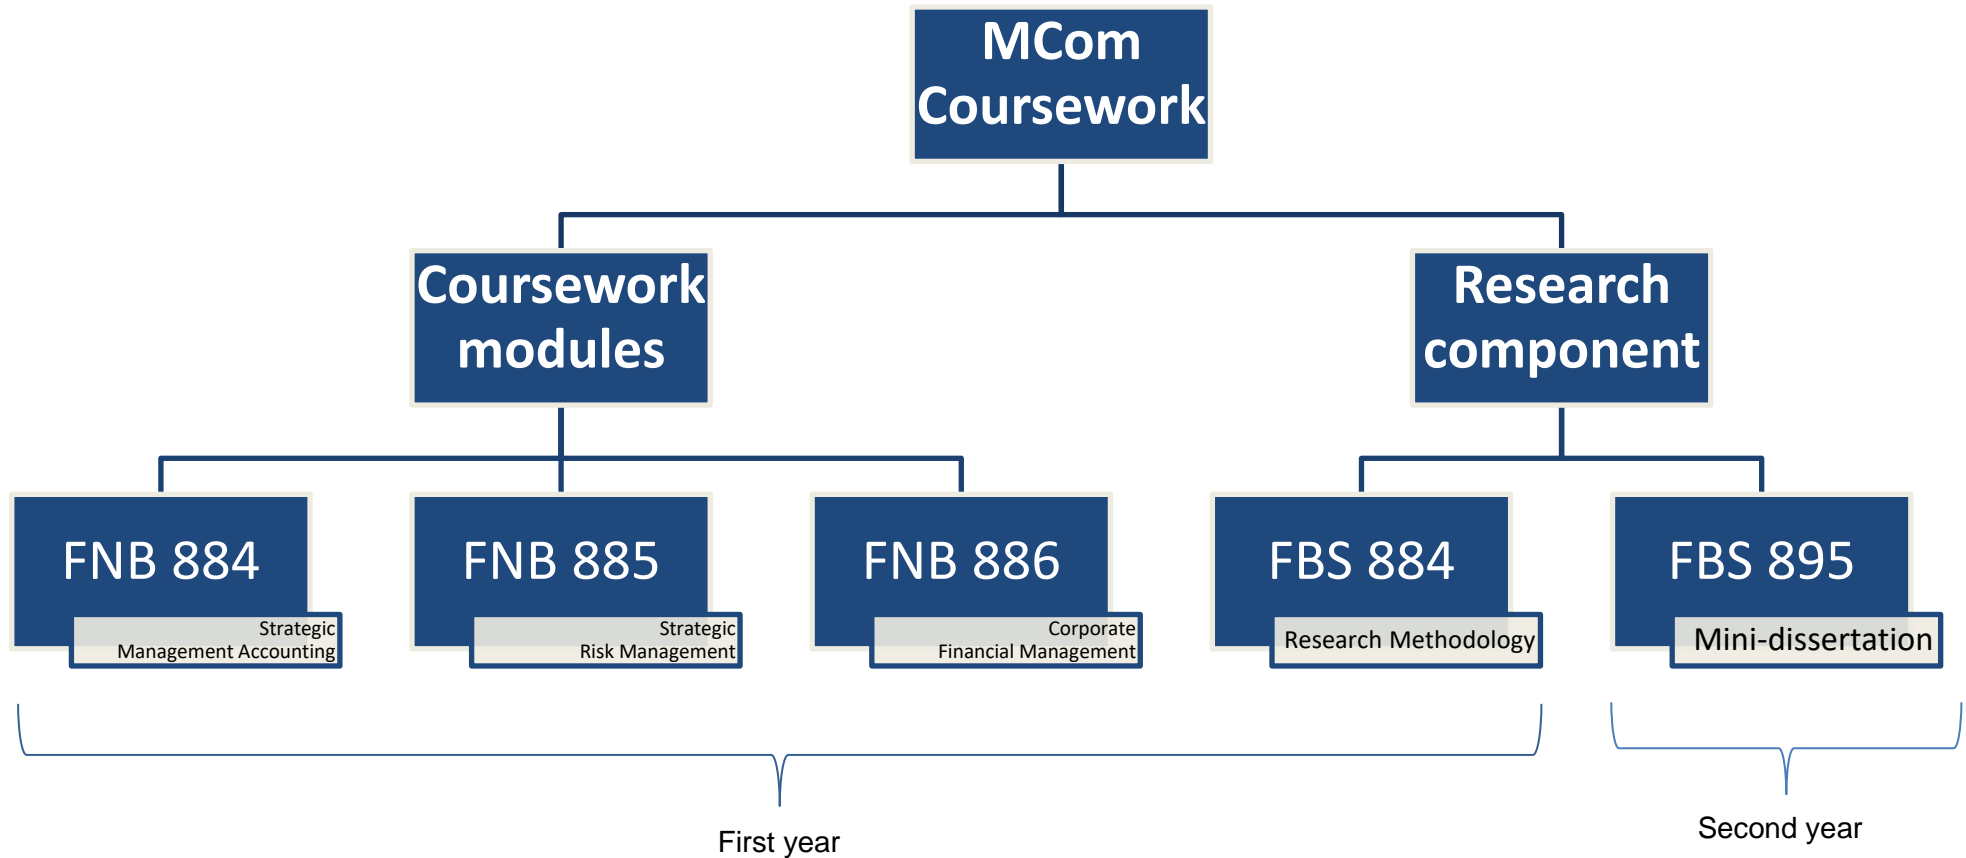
MCom Coursework

Coursework modules

Research component

FNB 884

Strategic Management Accounting

FNB 885

Strategic Risk Management

FNB 886

Corporate Financial Management

FBS 884

Research Methodology

FBS 895

Mini-dissertation

First year

Second year